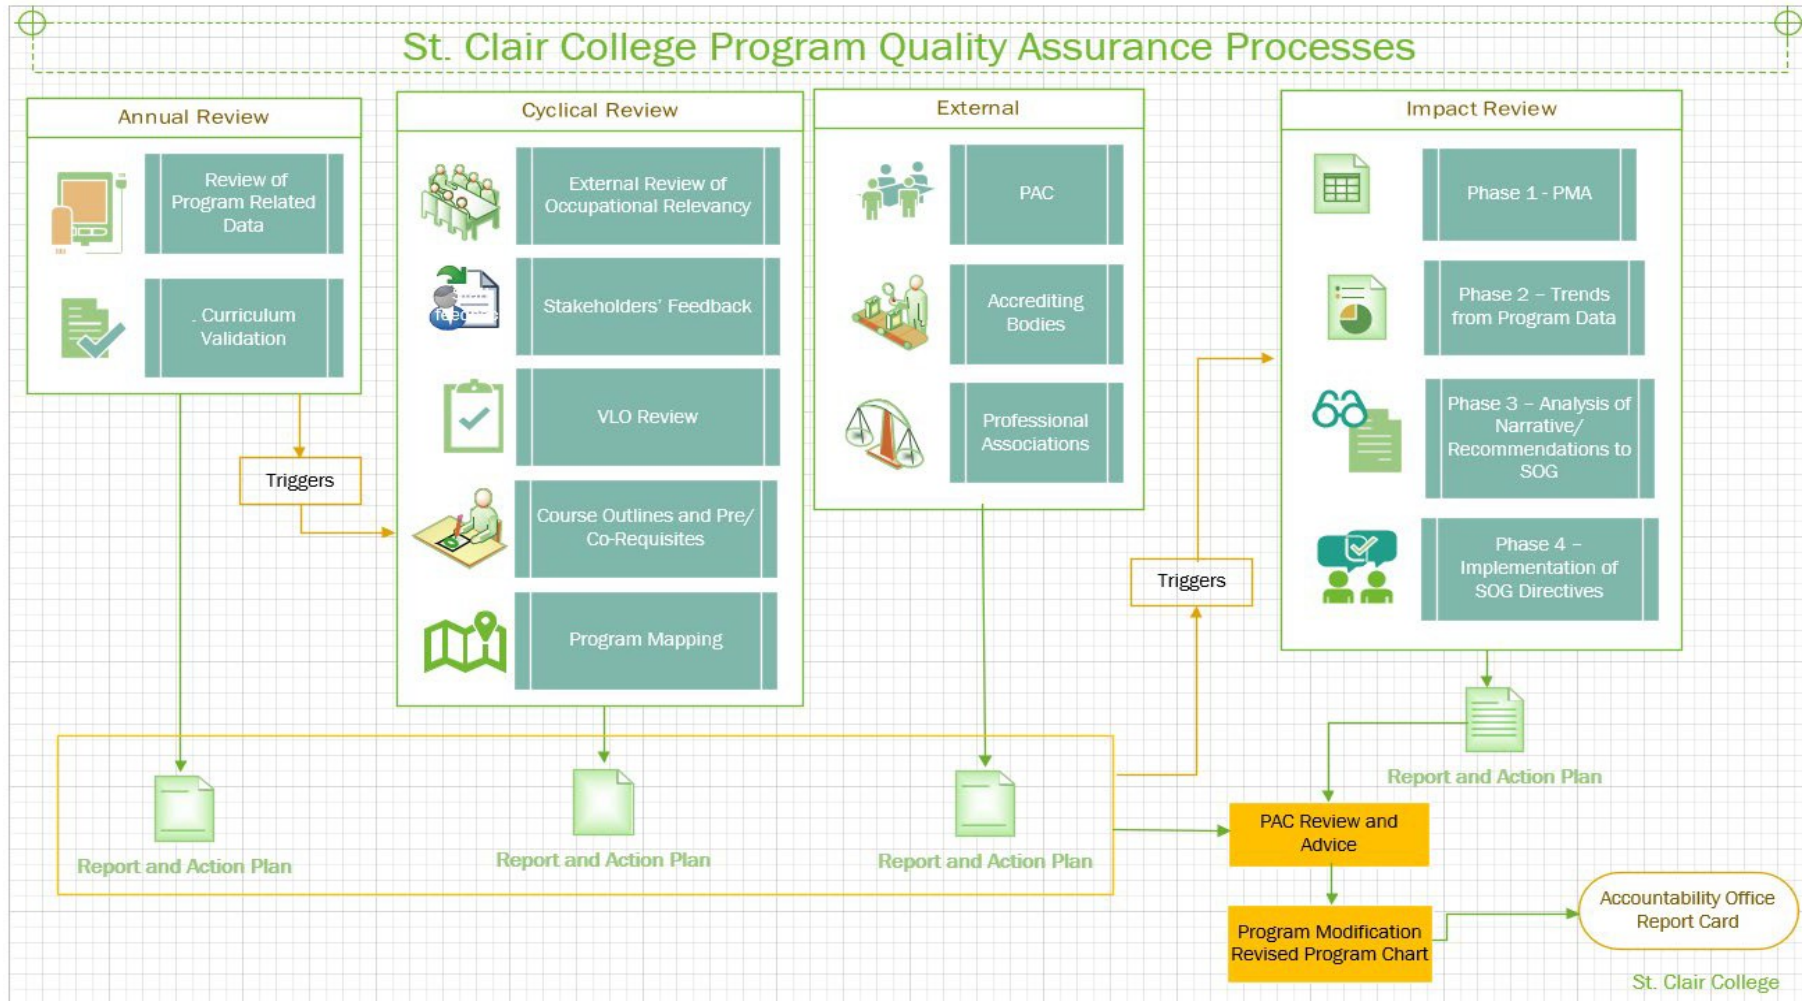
St. Clair College Program Quality Assurance Processes

Annual Review

Review of Program Related Data

. Curriculum Validation

Triggers

Cyclical Review

External Review of Occupational Relevancy

Stakeholders' Feedback

VLO Review

Course Outlines and Pre/ Co-Requisites

Program Mapping

External

PAC

Accrediting Bodies

Professional Associations

Triggers

Impact Review

Phase 1 - PMA

Phase 2 – Trends from Program Data

Phase 3 – Analysis of Narrative/ Recommendations to SOG

Phase 4 – Implementation of SOG Directives

Report and Action Plan

Report and Action Plan

Report and Action Plan

Report and Action Plan

PAC Review and Advice

Program Modification Revised Program Chart

Accountability Office Report Card

St. Clair College